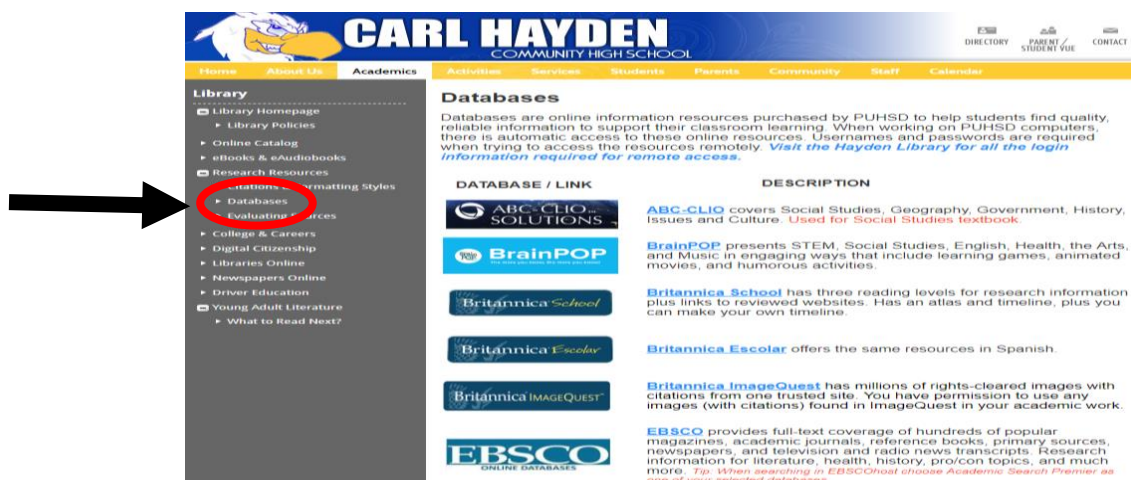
CARL HAYDEN
COMMUNITY HIGH SCHOOL

DIRECTORY
PARENT / STUDENT VUE
CONTACT

Home About Us Academics Activities Services Students Parents Community Staff Calendar

Library
Library Homepage
Library Policies
Online Catalog
eBooks & eAudiobooks
Research Resources
Citations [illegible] Formatting Styles
Databases
Evaluating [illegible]urces
College & Careers
Digital Citizenship
Libraries Online
Newspapers Online
Driver Education
Young Adult Literature
What to Read Next?

Databases

Databases are online information resources purchased by PUHSD to help students find quality, reliable information to support their classroom learning. When working on PUHSD computers, there is automatic access to these online resources. Usernames and passwords are required when trying to access the resources remotely. Visit the Hayden Library for all the login information required for remote access.

| DATABASE / LINK | DESCRIPTION |
|---|---|
| ABC-CLIO SOLUTIONS | ABC-CLIO covers Social Studies, Geography, Government, History, Issues and Culture. Used for Social Studies textbook. |
| BrainPOP | BrainPOP presents STEM, Social Studies, English, Health, the Arts, and Music in engaging ways that include learning games, animated movies, and humorous activities. |
| Britannica School | Britannica School has three reading levels for research information plus links to reviewed websites. Has an atlas and timeline, plus you can make your own timeline. |
| Britannica Escolar | Britannica Escolar offers the same resources in Spanish. |
| Britannica ImageQuest | Britannica ImageQuest has millions of rights-cleared images with citations from one trusted site. You have permission to use any images (with citations) found in ImageQuest in your academic work. |
| EBSCO ONLINE DATABASES | EBSCO provides full-text coverage of hundreds of popular magazines, academic journals, reference books, primary sources, newspapers, and television and radio news transcripts. Research information for literature, health, history, pro/con topics, and much more. Tip: When searching in EBSCOhost choose Academic Search Premier as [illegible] |